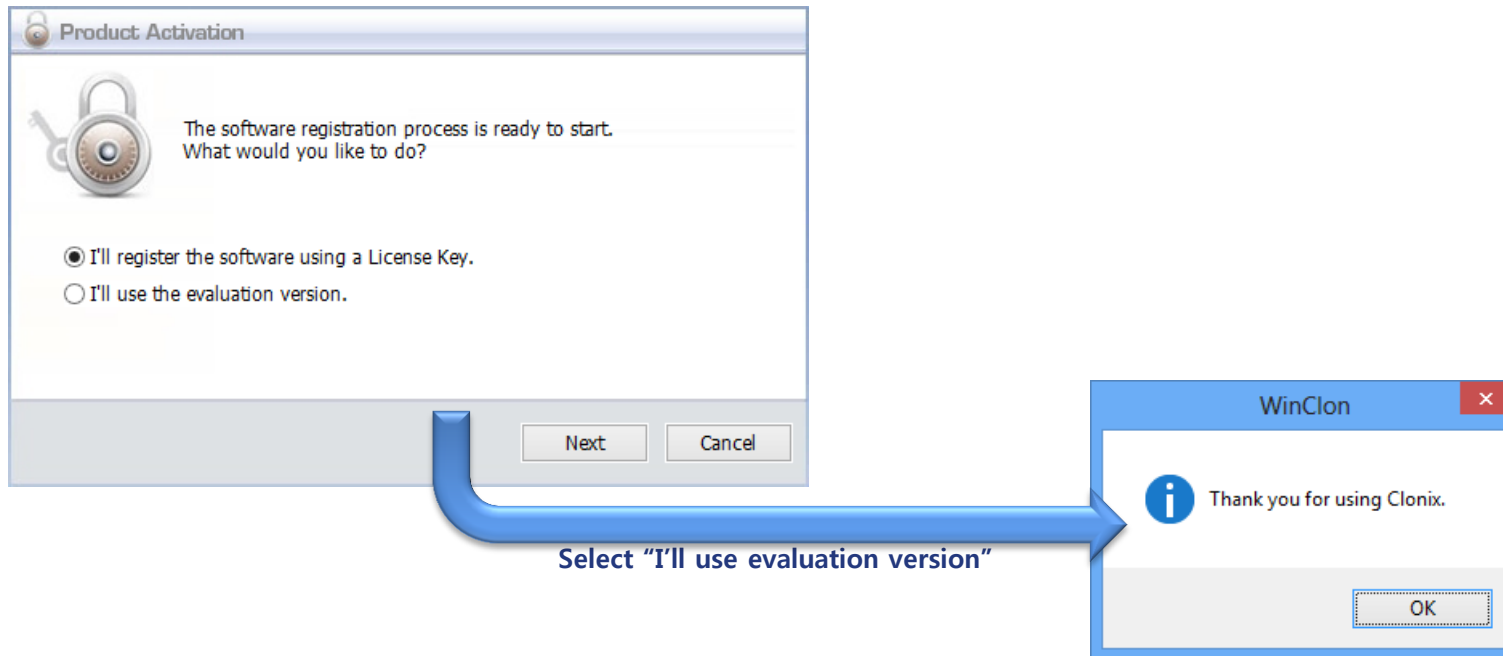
Product Activation

The software registration process is ready to start.
What would you like to do?

I'll register the software using a License Key.

I'll use the evaluation version.

Next

Cancel

Select “I'll use evaluation version”

WinClon

Thank you for using Clonix.

OK